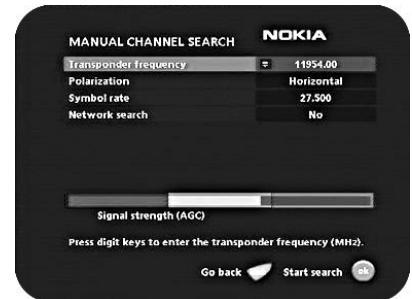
MANUAL CHANNEL SEARCH NOKIA

| | |
|---|---|
| Transponder frequency | 11954.00 |
| Polarization | Horizontal |
| Symbol rate | 27.500 |
| Network search | No |

Signal strength (AGC)

Press digit keys to enter the transponder frequency (MHz).

Go back Start search ok